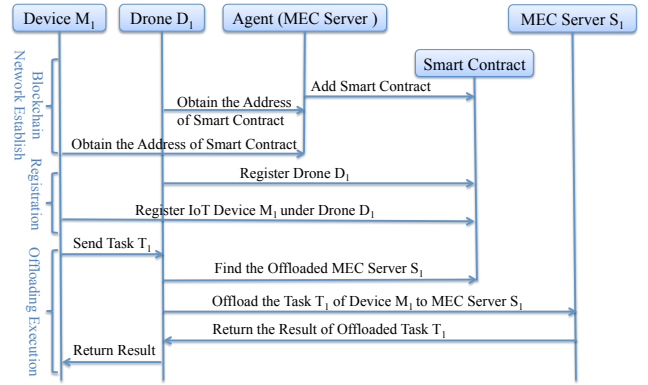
Device $M_1$

Drone $D_1$

Agent (MEC Server )

MEC Server $S_1$

Smart Contract

Blockchain Network Establish

Add Smart Contract

Obtain the Address of Smart Contract

Obtain the Address of Smart Contract

Registration

Register Drone $D_1$

Register IoT Device $M_1$ under Drone $D_1$

Offloading Execution

Send Task $T_1$

Find the Offloaded MEC Server $S_1$

Offload the Task $T_1$ of Device $M_1$ to MEC Server $S_1$

Return the Result of Offloaded Task $T_1$

Return Result